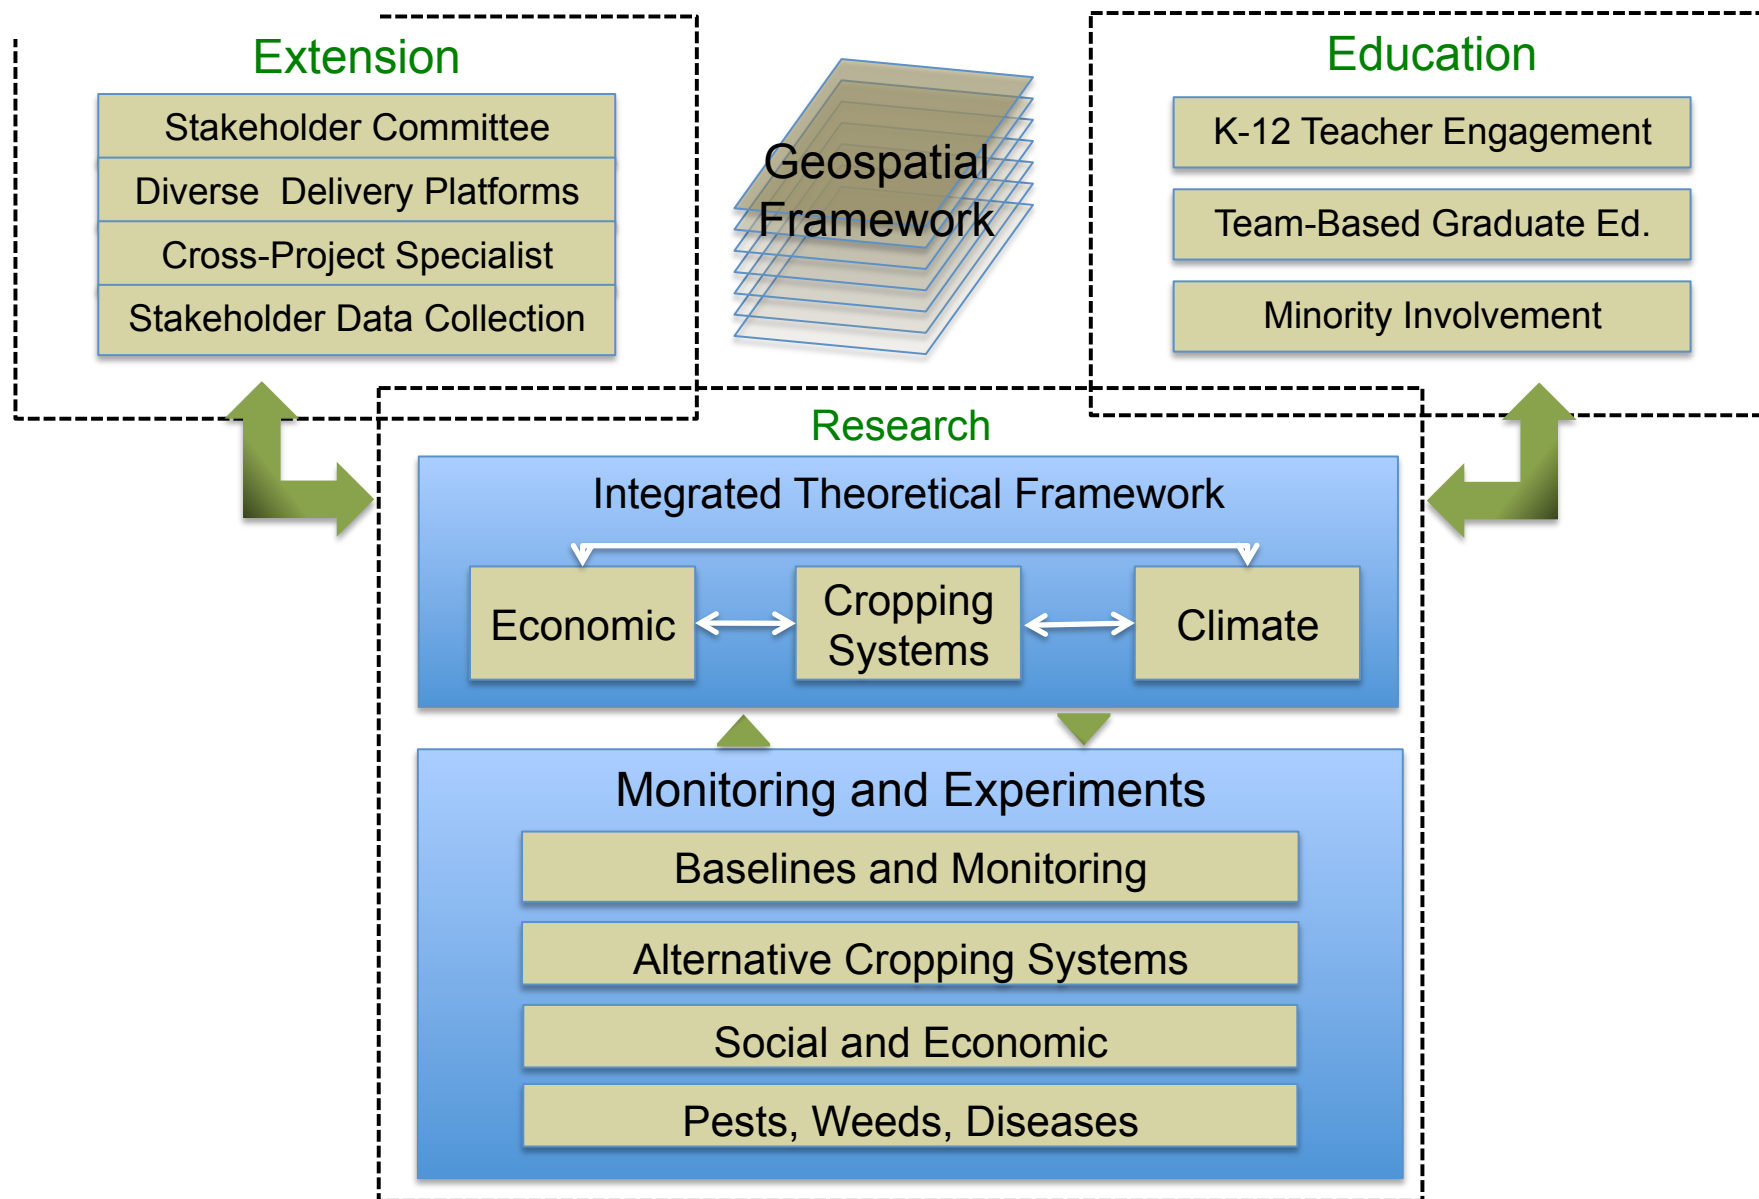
Extension

Stakeholder Committee

Diverse Delivery Platforms

Cross-Project Specialist

Stakeholder Data Collection

Geospatial Framework

Education

K-12 Teacher Engagement

Team-Based Graduate Ed.

Minority Involvement

Research

Integrated Theoretical Framework

Economic

Cropping Systems

Climate

Monitoring and Experiments

Baselines and Monitoring

Alternative Cropping Systems

Social and Economic

Pests, Weeds, Diseases